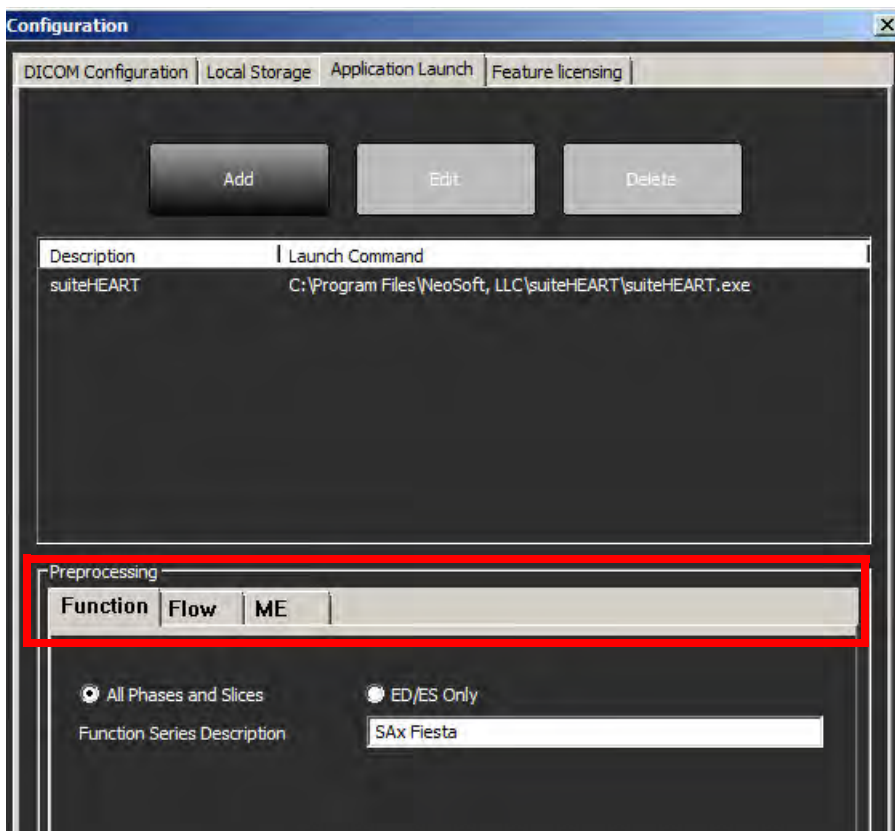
Configuration

DICOM Configuration | Local Storage | Application Launch | Feature licensing

Add
Edit
Delete

| Description | Launch Command |
|---|---|
| suiteHEART | C:\Program Files\NeoSoft, LLC\suiteHEART\suiteHEART.exe |

Preprocessing

Function | Flow | ME

All Phases and Slices
ED/ES Only
Function Series Description
SAx Fiesta